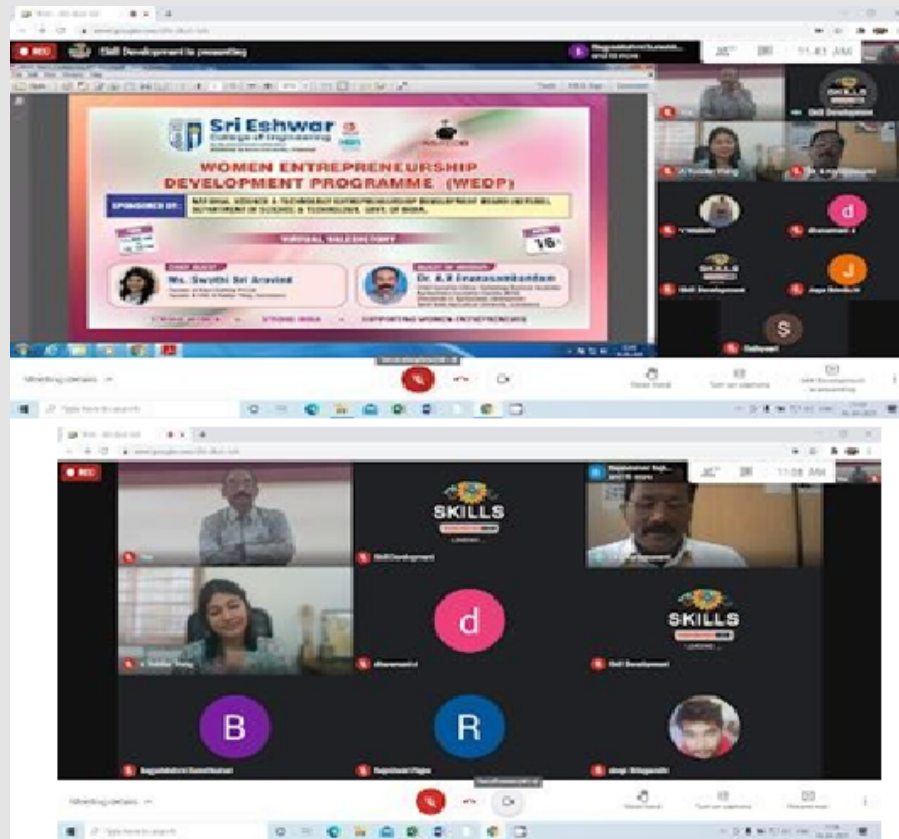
REC

Skill Development is presenting

11:41 AM

Sri Eshwar College of Engineering

WOMEN ENTREPRENEURSHIP DEVELOPMENT PROGRAMME (WEDP)

SPONSORED BY: NATIONAL SCIENCE & TECHNOLOGY ENTREPRENEURSHIP DEVELOPMENT BOARD (NSTEDB), DEPARTMENT OF SCIENCE & TECHNOLOGY, GOVT. OF INDIA.

VIRTUAL VALEDICTORY

16

CHIEF GUEST
Ms. Swathi Sri Aravind

GUEST OF HONOUR
Dr. A.R Gnanasambandan

SKILLS

Skill Development

d

J

S

Meeting details

Type here to search

REC

11:08 AM

SKILLS

Skill Development

d

SKILLS

Skill Development

B

R

Meeting details

Type here to search